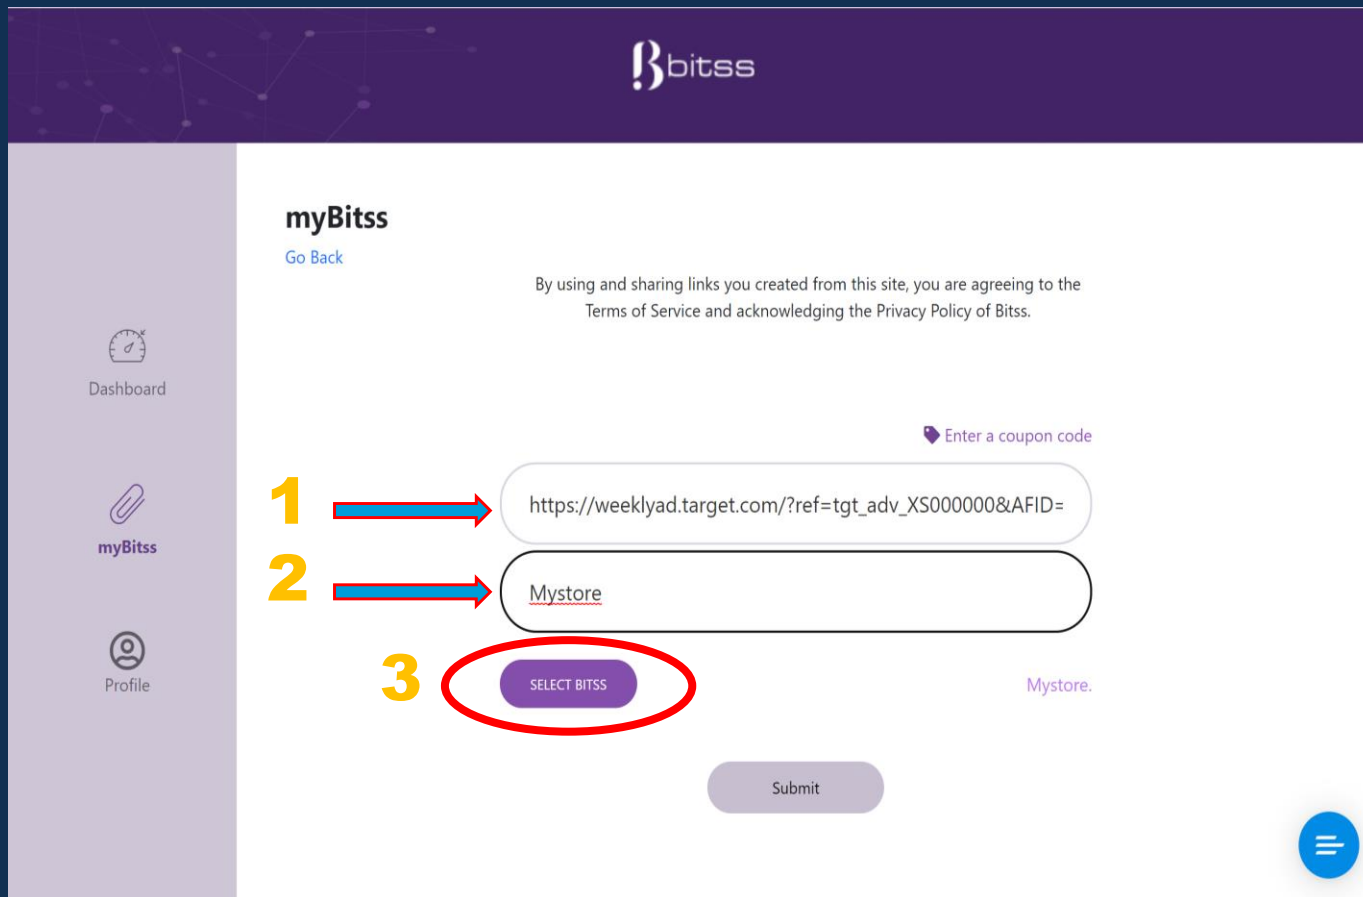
bitss

myBitss

Go Back

By using and sharing links you created from this site, you are agreeing to the Terms of Service and acknowledging the Privacy Policy of Bitss.

Dashboard

myBitss

Profile

Enter a coupon code

1

https://weeklyad.target.com/?ref=tgt_adv_XS000000&AFID=

2

Mystore

3

SELECT BITSS

Mystore.

Submit